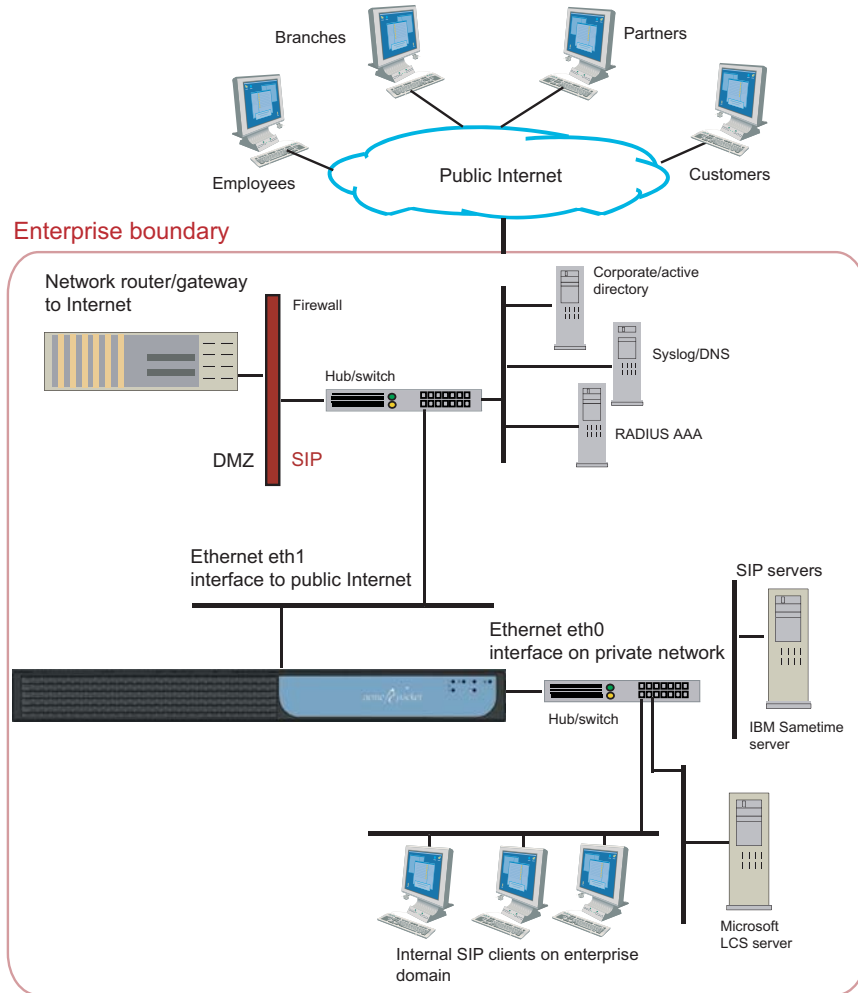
Branches

Partners

Employees

Public Internet

Customers

Enterprise boundary

Network router/gateway to Internet

Firewall

Corporate/active directory

Syslog/DNS

Hub/switch

RADIUS AAA

DMZ

SIP

Ethernet eth1 interface to public Internet

SIP servers

Ethernet eth0 interface on private network

Hub/switch

IBM Sametime server

Microsoft LCS server

Internal SIP clients on enterprise domain